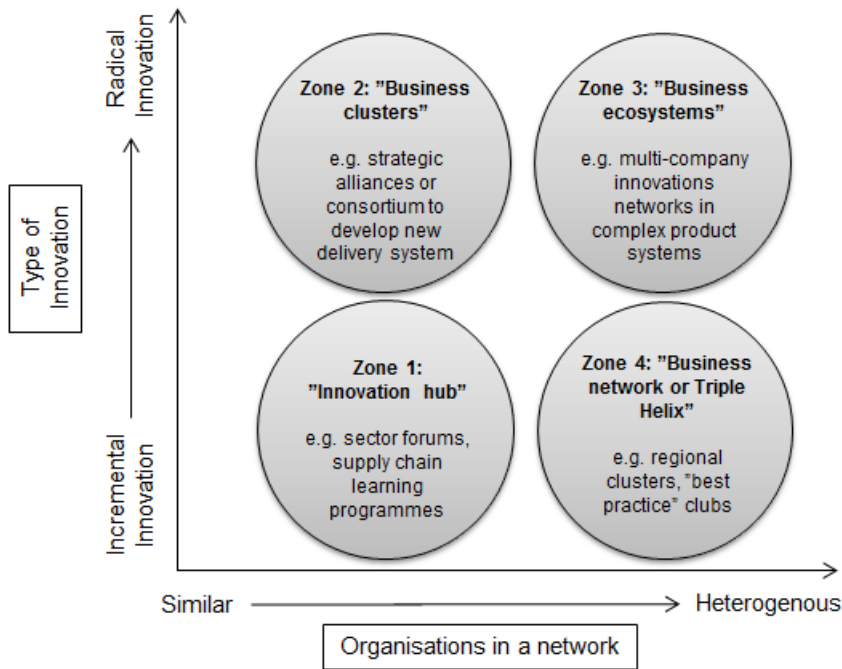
Radical Innovation

Type of Innovation

Incremental Innovation

Zone 2: "Business clusters"

e.g. strategic alliances or consortium to develop new delivery system

Zone 3: "Business ecosystems"

e.g. multi-company innovations networks in complex product systems

Zone 1: "Innovation hub"

e.g. sector forums, supply chain learning programmes

Zone 4: "Business network or Triple Helix"

e.g. regional clusters, "best practice" clubs

Similar

Heterogenous

Organisations in a network